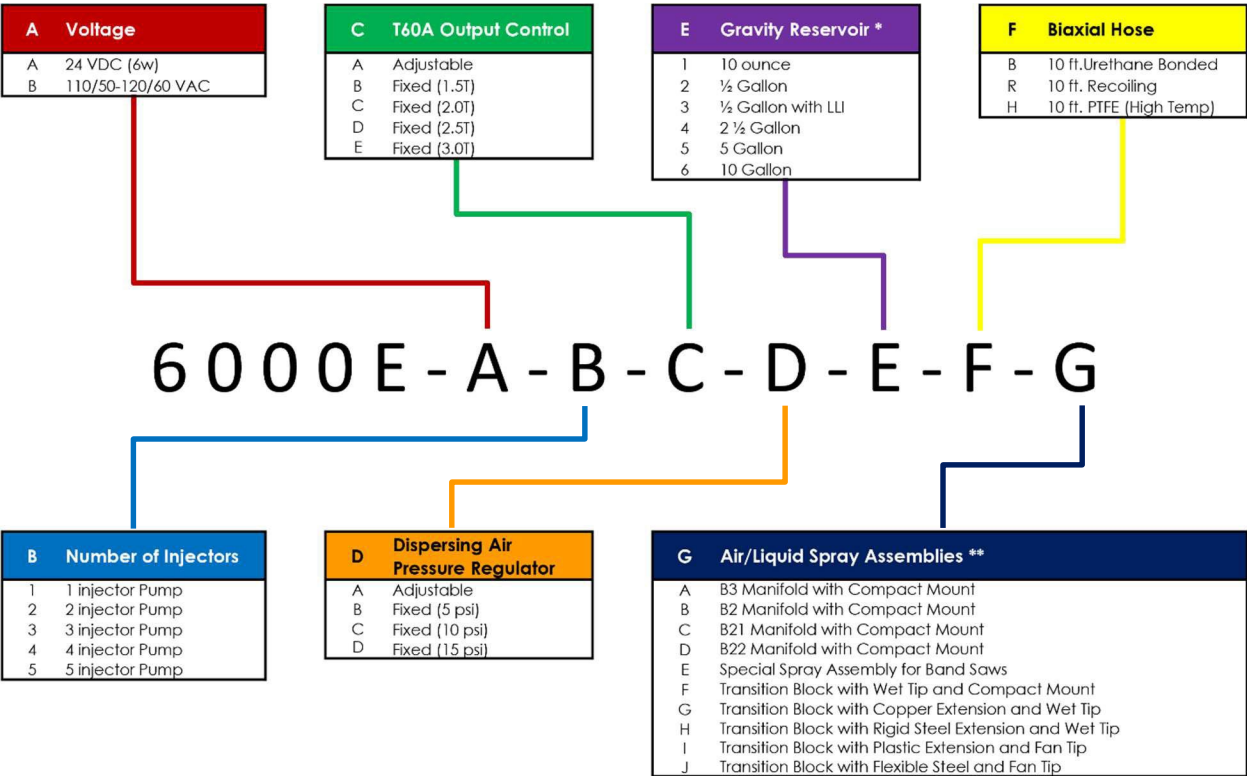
| A | Voltage |
|---|---|
| A | 24 VDC (6w) |
| B | 110/50-120/60 VAC |

| C | T60A Output Control |
|---|---|
| A | Adjustable |
| B | Fixed (1.5T) |
| C | Fixed (2.0T) |
| D | Fixed (2.5T) |
| E | Fixed (3.0T) |

| E | Gravity Reservoir * |
|---|---|
| 1 | 10 ounce |
| 2 | ½ Gallon |
| 3 | ½ Gallon with LLI |
| 4 | 2 ½ Gallon |
| 5 | 5 Gallon |
| 6 | 10 Gallon |

| F | Biaxial Hose |
|---|---|
| B | 10 ft.Urethane Bonded |
| R | 10 ft. Recoiling |
| H | 10 ft. PTFE (High Temp) |

6000E - A - B - C - D - E - F - G

| B | Number of Injectors |
|---|---|
| 1 | 1 injector Pump |
| 2 | 2 injector Pump |
| 3 | 3 injector Pump |
| 4 | 4 injector Pump |
| 5 | 5 injector Pump |

| D | Dispersing Air Pressure Regulator |
|---|---|
| A | Adjustable |
| B | Fixed (5 psi) |
| C | Fixed (10 psi) |
| D | Fixed (15 psi) |

| G | Air/Liquid Spray Assemblies ** |
|---|---|
| A | B3 Manifold with Compact Mount |
| B | B2 Manifold with Compact Mount |
| C | B21 Manifold with Compact Mount |
| D | B22 Manifold with Compact Mount |
| E | Special Spray Assembly for Band Saws |
| F | Transition Block with Wet Tip and Compact Mount |
| G | Transition Block with Copper Extension and Wet Tip |
| H | Transition Block with Rigid Steel Extension and Wet Tip |
| I | Transition Block with Plastic Extension and Fan Tip |
| J | Transition Block with Flexible Steel and Fan Tip |